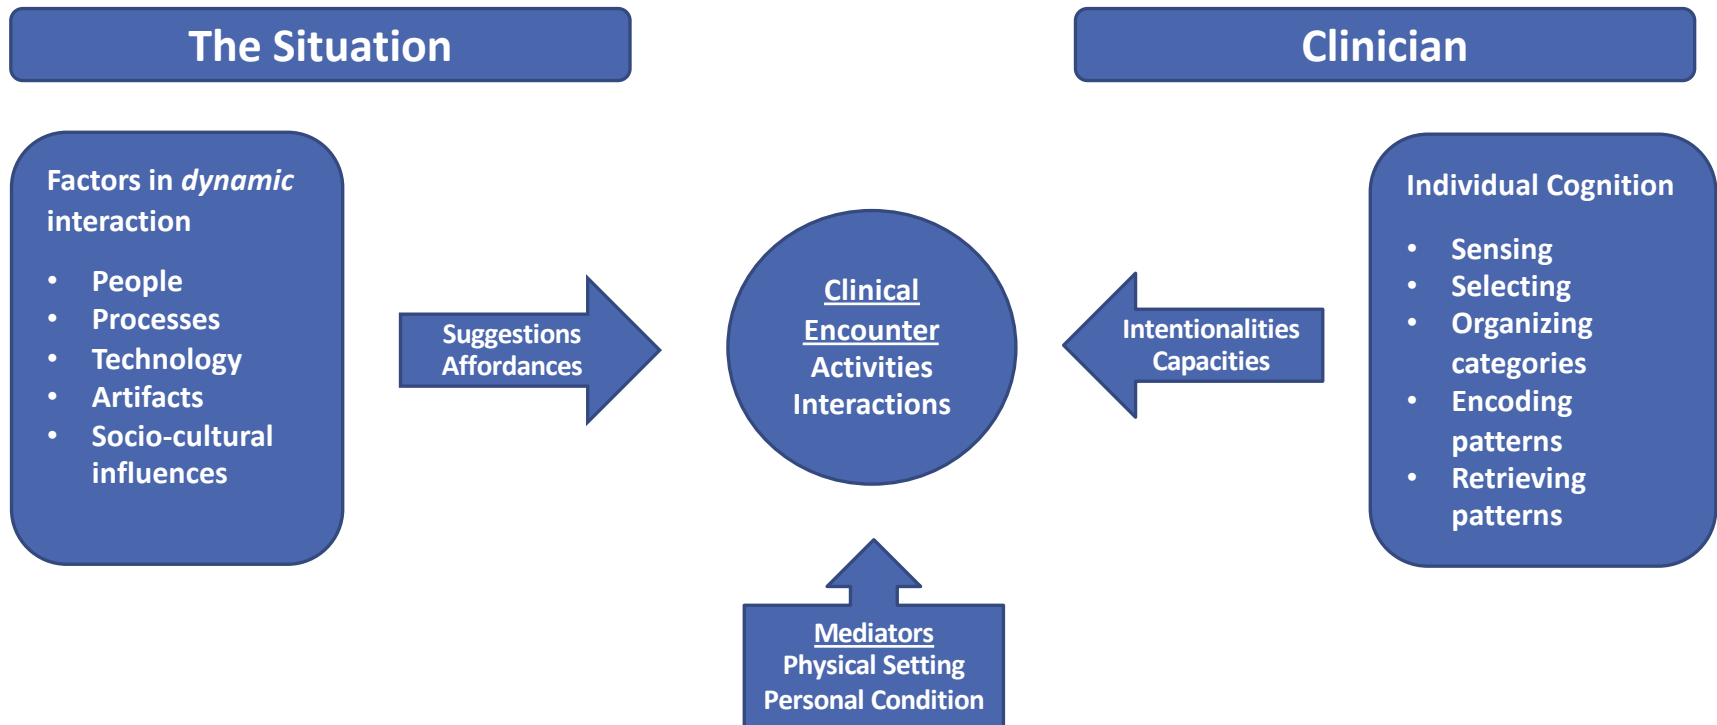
The Situation

Clinician

Factors in *dynamic* interaction

- People
- Processes
- Technology
- Artifacts
- Socio-cultural influences

Suggestions
Affordances

Clinical Encounter
Activities
Interactions

Intentionalities
Capacities

Individual Cognition

- Sensing
- Selecting
- Organizing categories
- Encoding patterns
- Retrieving patterns

Mediators
Physical Setting
Personal Condition